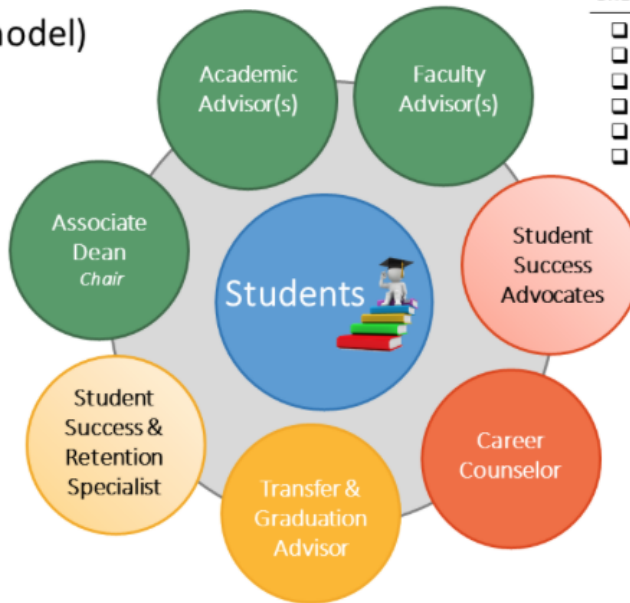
nodel)

Academic Advisor(s)

Faculty Advisor(s)

Associate Dean
Chair

Students

Student Success Advocates

Student Success & Retention Specialist

Career Counselor

Transfer & Graduation Advisor

❑
❑
❑
❑
❑
❑